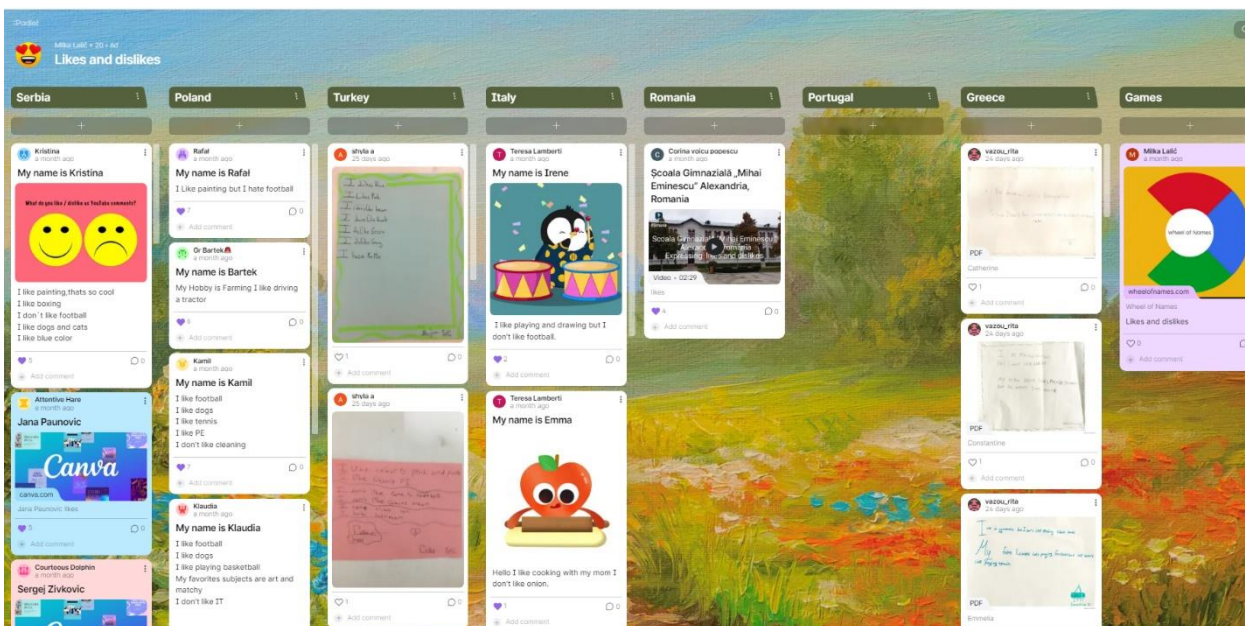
Padlet

Milka Lalić • 20 • 4d

Likes and dislikes

Serbia

+

Kristina
a month ago

My name is Kristina

What do you like / dislike as YouTube comments?

I like painting,thats so cool
I like boxing
I don`t like football
I like dogs and cats
I like blue color

5 0

Add comment

Attentive Hare
a month ago

Jana Paunovic

Canva

canva.com

Jana Paunovic likes

5 0

Add comment

Courteous Dolphin
a month ago

Sergej Zivkovic

Poland

+

Rafał
a month ago

My name is Rafał

I Like painting but I hate football

7 0

Add comment

Gr Bartek
a month ago

My name is Bartek

My Hobby is Farming I like driving a tractor

6 0

Add comment

Kamil
a month ago

My name is Kamil

I like football
I like dogs
I like tennis
I like PE
I don't like cleaning

7 0

Add comment

Klaudia
a month ago

My name is Klaudia

I like football
I like dogs
I like playing basketball
My favorites subjects are art and matchy
I don't like IT

Turkey

+

shyla a
25 days ago

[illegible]

1 0

Add comment

shyla a
25 days ago

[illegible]

1 0

Add comment

Italy

+

Teresa Lamberti
a month ago

My name is Irene

I like playing and drawing but I don't like football.

2 0

Add comment

Teresa Lamberti
a month ago

My name is Emma

Hello I like cooking with my mom I don't like onion.

1 0

Add comment

Romania

+

Corina voicu popescu
a month ago

Şcoala Gimnazială „Mihai Eminescu" Alexandria, Romania

Şcoala Gimnazială „Mihai Eminescu" Alexandria, Romania Expressing likes and dislikes

Video • 02:29

likes

4 0

Add comment

Portugal

+

Greece

+

vazou_rita
24 days ago

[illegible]

PDF

Catherine

1 0

Add comment

vazou_rita
24 days ago

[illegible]

PDF

Constantine

1 0

Add comment

vazou_rita
24 days ago

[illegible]

PDF

Emmelia

Games

+

Milka Lalić
a month ago

wheel of names

wheelofnames.com

Wheel of Names

Likes and dislikes

0

Add comment